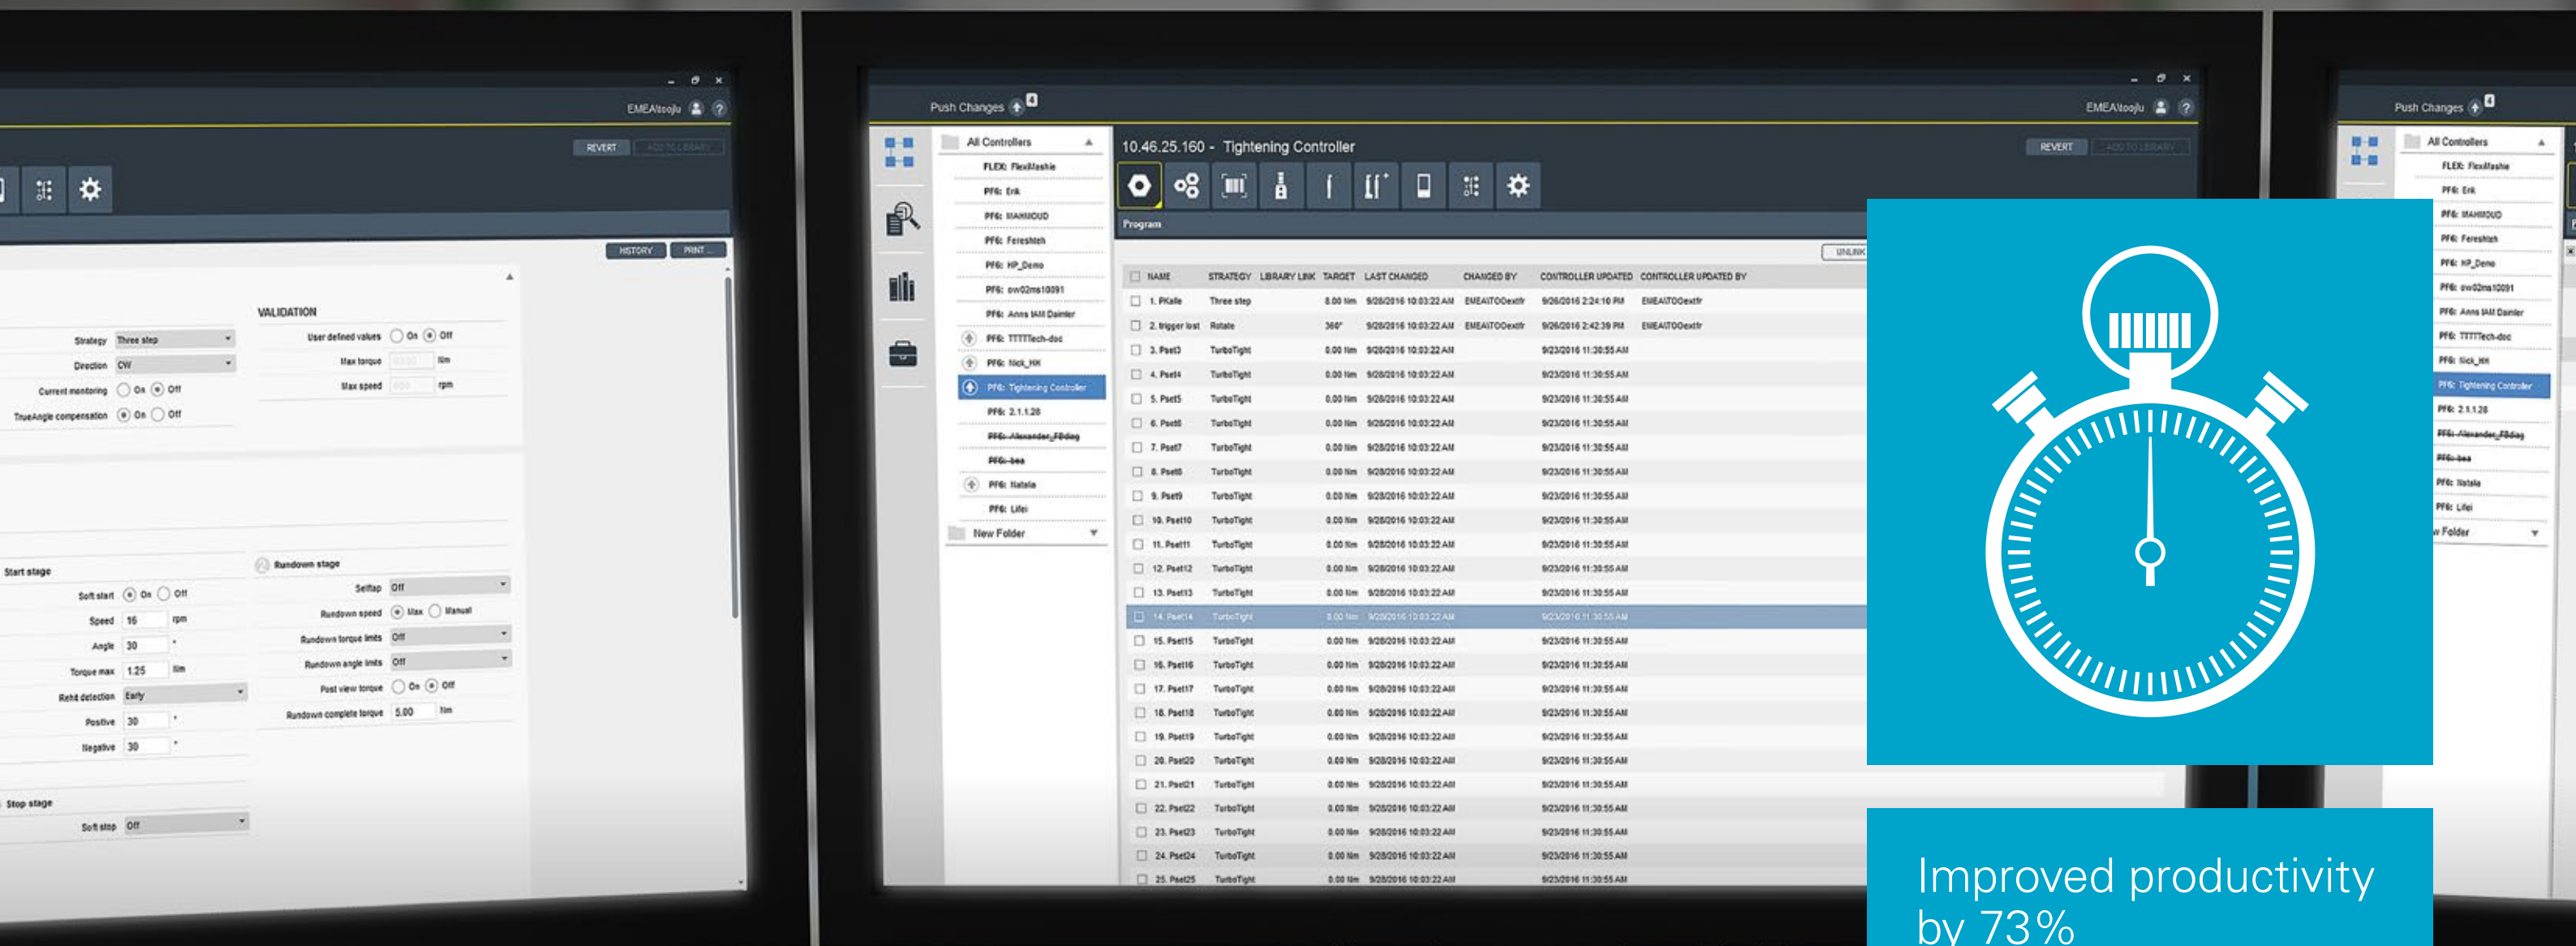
EMEA\toojlu

REVERT ADD TO LIBRARY

HISTORY PRINT

VALIDATION

Strategy Three step
Direction CW
Current monitoring On Off
TrueAngle compensation On Off

User defined values On Off
Max torque Nm
Max speed rpm

Start stage
Soft start On Off
Speed 16 rpm
Angle 30 °
Torque max 1.25 Nm
Rehit detection Early
Positive 30 °
Negative 30 °

Rundown stage
Selftap Off
Rundown speed Max Manual
Rundown torque limits Off
Rundown angle limits Off
Post view torque On Off
Rundown complete torque 5.00 Nm

Stop stage
Soft stop Off

Push Changes 4

EMEA\toojlu

All Controllers
FLEX: FlexMashie
PF6: Erik
PF6: MAHMOUD
PF6: Fereshteh
PF6: HP_Demo
PF6: ow02ms10091
PF6: Anns IAM Daimler
PF6: TTTTech-doc
PF6: Nick_HH
PF6: Tightening Controller
PF6: 2.1.1.28
PF6: Alexander_FBdiag
PF6: bea
PF6: Natalia
PF6: Lifei
New Folder

10.46.25.160 - Tightening Controller

REVERT ADD TO LIBRARY

Program

UNLINK

| NAME | STRATEGY | LIBRARY LINK | TARGET | LAST CHANGED | CHANGED BY | CONTROLLER UPDATED | CONTROLLER UPDATED BY |
|---|---|---|---|---|---|---|---|
| 1. PKalle | Three step | | 8.00 Nm | 9/26/2016 10:03:22 AM | EMEA\TOOextfr | 9/26/2016 2:24:10 PM | EMEA\TOOextfr |
| 2. trigger lost | Rotate | | 360° | 9/26/2016 10:03:22 AM | EMEA\TOOextfr | 9/26/2016 2:42:39 PM | EMEA\TOOextfr |
| 3. Pset3 | TurboTight | | 0.00 Nm | 9/26/2016 10:03:22 AM | | 9/23/2016 11:30:55 AM | |
| 4. Pset4 | TurboTight | | 0.00 Nm | 9/26/2016 10:03:22 AM | | 9/23/2016 11:30:55 AM | |
| 5. Pset5 | TurboTight | | 0.00 Nm | 9/26/2016 10:03:22 AM | | 9/23/2016 11:30:55 AM | |
| 6. Pset6 | TurboTight | | 0.00 Nm | 9/26/2016 10:03:22 AM | | 9/23/2016 11:30:55 AM | |
| 7. Pset7 | TurboTight | | 0.00 Nm | 9/26/2016 10:03:22 AM | | 9/23/2016 11:30:55 AM | |
| 8. Pset8 | TurboTight | | 0.00 Nm | 9/26/2016 10:03:22 AM | | 9/23/2016 11:30:55 AM | |
| 9. Pset9 | TurboTight | | 0.00 Nm | 9/26/2016 10:03:22 AM | | 9/23/2016 11:30:55 AM | |
| 10. Pset10 | TurboTight | | 0.00 Nm | 9/26/2016 10:03:22 AM | | 9/23/2016 11:30:55 AM | |
| 11. Pset11 | TurboTight | | 0.00 Nm | 9/26/2016 10:03:22 AM | | 9/23/2016 11:30:55 AM | |
| 12. Pset12 | TurboTight | | 0.00 Nm | 9/26/2016 10:03:22 AM | | 9/23/2016 11:30:55 AM | |
| 13. Pset13 | TurboTight | | 0.00 Nm | 9/26/2016 10:03:22 AM | | 9/23/2016 11:30:55 AM | |
| 14. Pset14 | TurboTight | | 0.00 Nm | 9/26/2016 10:03:22 AM | | 9/23/2016 11:30:55 AM | |
| 15. Pset15 | TurboTight | | 0.00 Nm | 9/26/2016 10:03:22 AM | | 9/23/2016 11:30:55 AM | |
| 16. Pset16 | TurboTight | | 0.00 Nm | 9/26/2016 10:03:22 AM | | 9/23/2016 11:30:55 AM | |
| 17. Pset17 | TurboTight | | 0.00 Nm | 9/26/2016 10:03:22 AM | | 9/23/2016 11:30:55 AM | |
| 18. Pset18 | TurboTight | | 0.00 Nm | 9/26/2016 10:03:22 AM | | 9/23/2016 11:30:55 AM | |
| 19. Pset19 | TurboTight | | 0.00 Nm | 9/26/2016 10:03:22 AM | | 9/23/2016 11:30:55 AM | |
| 20. Pset20 | TurboTight | | 0.00 Nm | 9/26/2016 10:03:22 AM | | 9/23/2016 11:30:55 AM | |
| 21. Pset21 | TurboTight | | 0.00 Nm | 9/26/2016 10:03:22 AM | | 9/23/2016 11:30:55 AM | |
| 22. Pset22 | TurboTight | | 0.00 Nm | 9/26/2016 10:03:22 AM | | 9/23/2016 11:30:55 AM | |
| 23. Pset23 | TurboTight | | 0.00 Nm | 9/26/2016 10:03:22 AM | | 9/23/2016 11:30:55 AM | |
| 24. Pset24 | TurboTight | | 0.00 Nm | 9/26/2016 10:03:22 AM | | 9/23/2016 11:30:55 AM | |
| 25. Pset25 | TurboTight | | 0.00 Nm | 9/26/2016 10:03:22 AM | | 9/23/2016 11:30:55 AM | |

Push Changes 4

All Controllers
FLEX: FlexMashie
PF6: Erik
PF6: MAHMOUD
PF6: Fereshteh
PF6: HP_Demo
PF6: ow02ms10091
PF6: Anns IAM Daimler
PF6: TTTTech-doc
PF6: Nick_HH
PF6: Tightening Controller
PF6: 2.1.1.28
PF6: Alexander_FBdiag
PF6: bea
PF6: Natalia
PF6: Lifei
w Folder

Improved productivity by 73%